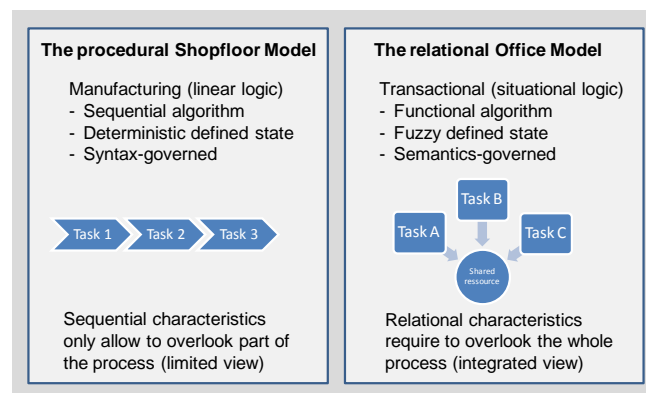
The procedural Shopfloor Model

Manufacturing (linear logic)
- Sequential algorithm
- Deterministic defined state
- Syntax-governed

Task 1
Task 2
Task 3

Sequential characteristics only allow to overlook part of the process (limited view)

The relational Office Model

Transactional (situational logic)
- Functional algorithm
- Fuzzy defined state
- Semantics-governed

Task B
Task A
Task C
Shared ressource

Relational characteristics require to overlook the whole process (integrated view)